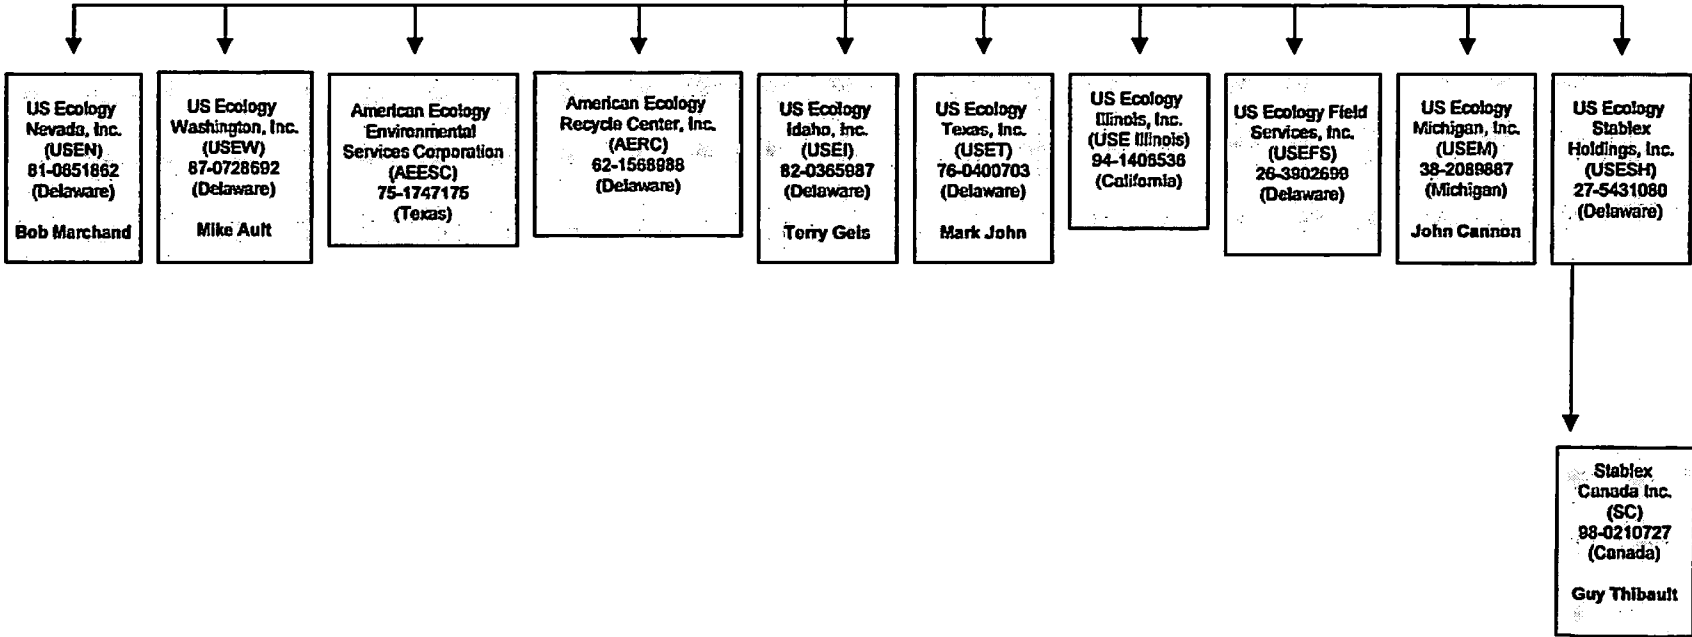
US Ecology Nevada, Inc. (USEN) 81-0851862 (Delaware)

Bob Marchand

US Ecology Washington, Inc. (USEW) 87-0728692 (Delaware)

Mike Ault

American Ecology Environmental Services Corporation (AEESC) 75-1747175 (Texas)

American Ecology Recycle Center, Inc. (AERC) 62-1568988 (Delaware)

US Ecology Idaho, Inc. (USEI) 82-0365987 (Delaware)

Terry Geis

US Ecology Texas, Inc. (USET) 76-0400703 (Delaware)

Mark John

US Ecology Illinois, Inc. (USE Illinois) 94-1406536 (California)

US Ecology Field Services, Inc. (USEFS) 26-3902698 (Delaware)

US Ecology Michigan, Inc. (USEM) 38-2089887 (Michigan)

John Cannon

US Ecology Stablex Holdings, Inc. (USESH) 27-5431080 (Delaware)

Stablex Canada Inc. (SC) 98-0210727 (Canada)

Guy Thibault